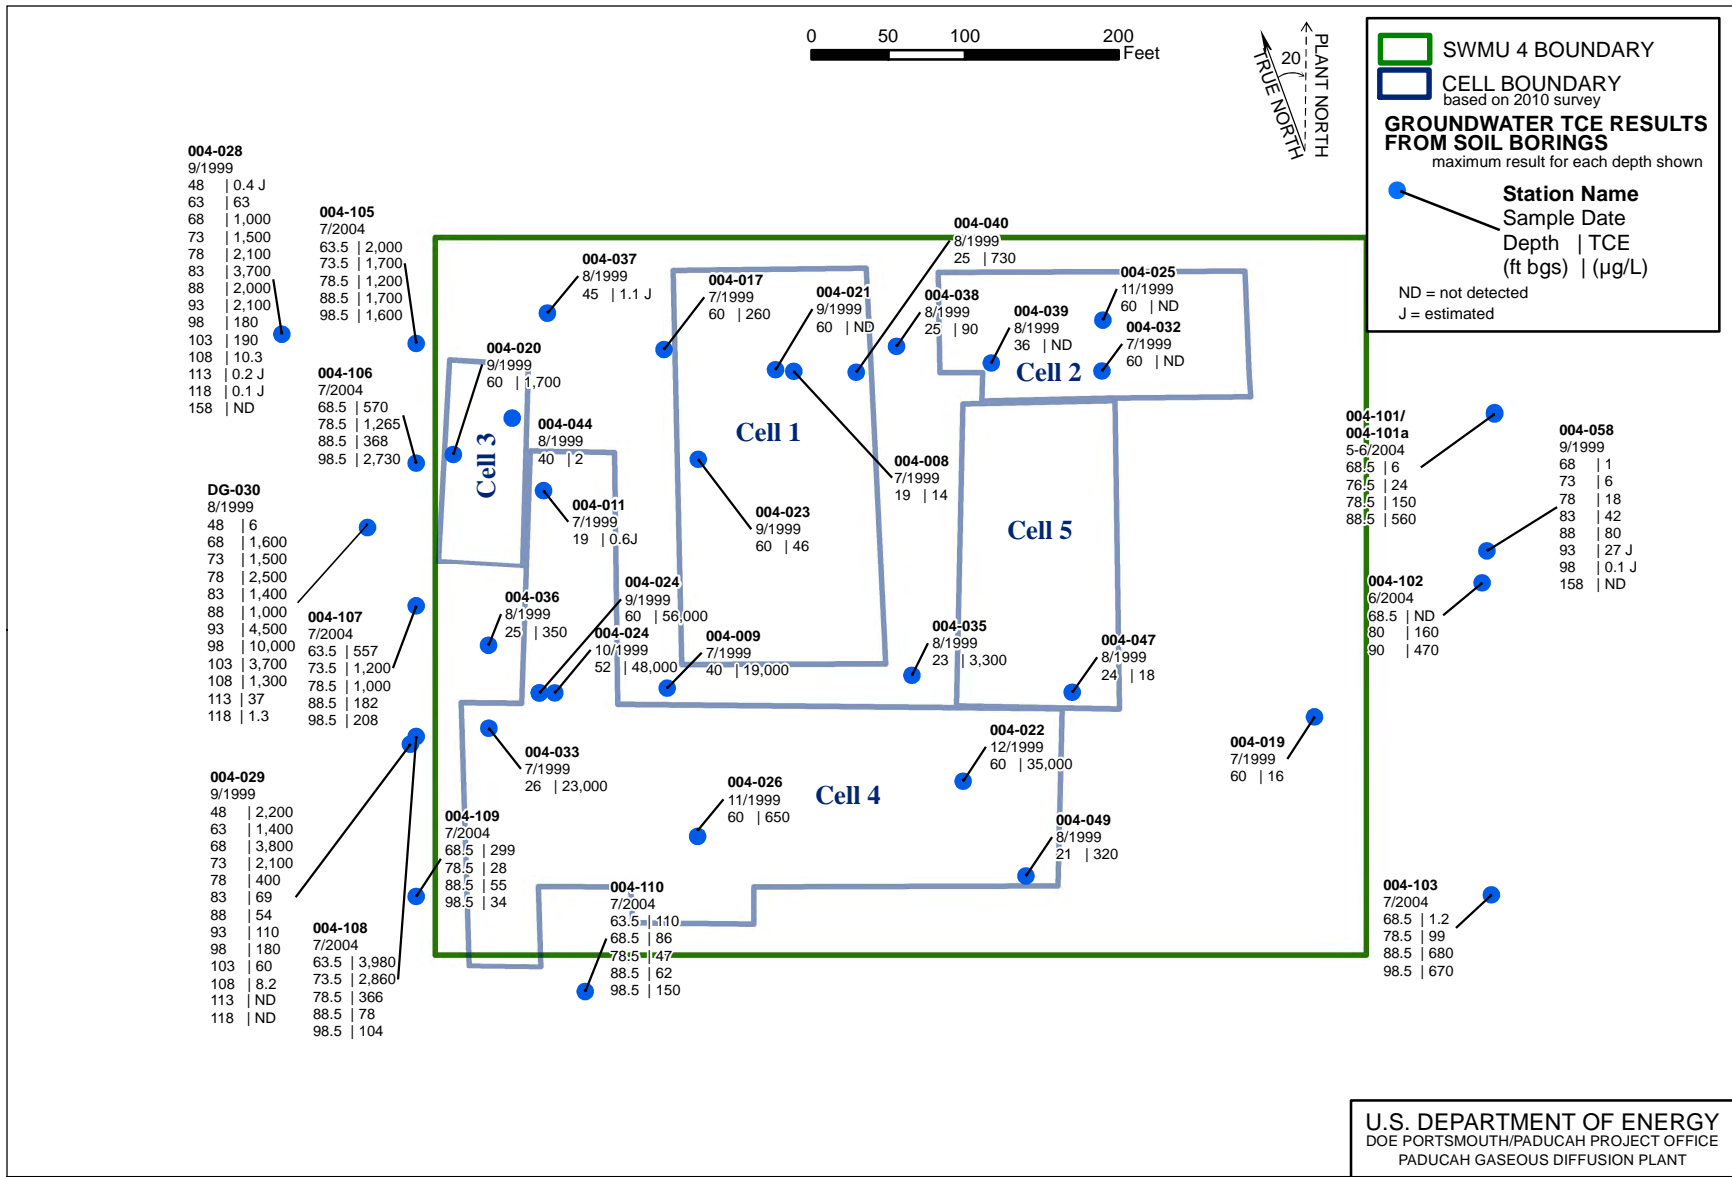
0 50 100 200 Feet

20
PLANT NORTH
TRUE NORTH

SWMU 4 BOUNDARY
CELL BOUNDARY
based on 2010 survey
GROUNDWATER TCE RESULTS FROM SOIL BORINGS
maximum result for each depth shown
Station Name
Sample Date
Depth | TCE
(ft bgs) | (µg/L)
ND = not detected
J = estimated

004-028
9/1999
48 | 0.4 J
63 | 63
68 | 1,000
73 | 1,500
78 | 2,100
83 | 3,700
88 | 2,000
93 | 2,100
98 | 180
103 | 190
108 | 10.3
113 | 0.2 J
118 | 0.1 J
158 | ND

004-105
7/2004
63.5 | 2,000
73.5 | 1,700
78.5 | 1,200
88.5 | 1,700
98.5 | 1,600

004-106
7/2004
68.5 | 570
78.5 | 1,265
88.5 | 368
98.5 | 2,730

DG-030
8/1999
48 | 6
68 | 1,600
73 | 1,500
78 | 2,500
83 | 1,400
88 | 1,000
93 | 4,500
98 | 10,000
103 | 3,700
108 | 1,300
113 | 37
118 | 1.3

004-107
7/2004
63.5 | 557
73.5 | 1,200
78.5 | 1,000
88.5 | 182
98.5 | 208

004-029
9/1999
48 | 2,200
63 | 1,400
68 | 3,800
73 | 2,100
78 | 400
83 | 69
88 | 54
93 | 110
98 | 180
103 | 60
108 | 8.2
113 | ND
118 | ND

004-108
7/2004
63.5 | 3,980
73.5 | 2,860
78.5 | 366
88.5 | 78
98.5 | 104

004-037
8/1999
45 | 1.1 J

004-020
9/1999
60 | 1,700

Cell 3

004-044
8/1999
40 | 2

004-011
7/1999
19 | 0.6J

004-036
8/1999
25 | 350

004-024
9/1999
60 | 56,000

004-024
10/1999
52 | 48,000

004-009
7/1999
40 | 19,000

004-017
7/1999
60 | 260

004-021
9/1999
60 | ND

Cell 1

004-023
9/1999
60 | 46

004-040
8/1999
25 | 730

004-038
8/1999
25 | 90

004-039
8/1999
36 | ND

004-025
11/1999
60 | ND

004-032
7/1999
60 | ND

Cell 2

004-008
7/1999
19 | 14

Cell 5

004-035
8/1999
23 | 3,300

004-047
8/1999
24 | 18

004-033
7/1999
26 | 23,000

004-026
11/1999
60 | 650

Cell 4

004-022
12/1999
60 | 35,000

004-049
8/1999
21 | 320

004-109
7/2004
68.5 | 299
78.5 | 28
88.5 | 55
98.5 | 34

004-110
7/2004
63.5 | 110
68.5 | 86
78.5 | 47
88.5 | 62
98.5 | 150

004-101/
004-101a
5-6/2004
68.5 | 6
76.5 | 24
78.5 | 150
88.5 | 560

004-058
9/1999
68 | 1
73 | 6
78 | 18
83 | 42
88 | 80
93 | 27 J
98 | 0.1 J
158 | ND

004-102
6/2004
68.5 | ND
80 | 160
90 | 470

004-019
7/1999
60 | 16

004-103
7/2004
68.5 | 1.2
78.5 | 99
88.5 | 680
98.5 | 670

U.S. DEPARTMENT OF ENERGY
DOE PORTSMOUTH/PADUCAH PROJECT OFFICE
PADUCAH GASEOUS DIFFUSION PLANT